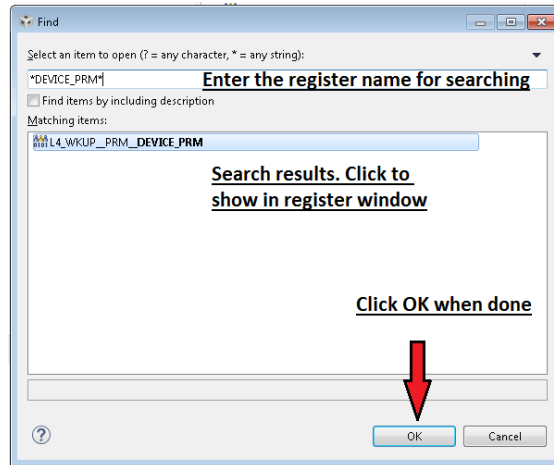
Find

Select an item to open (? = any character, * = any string):

*DEVICE_PRM*

Enter the register name for searching

Find items by including description

Matching items:

L4_WKUP__PRM__DEVICE_PRM

Search results. Click to show in register window

Click OK when done

?

OK

Cancel